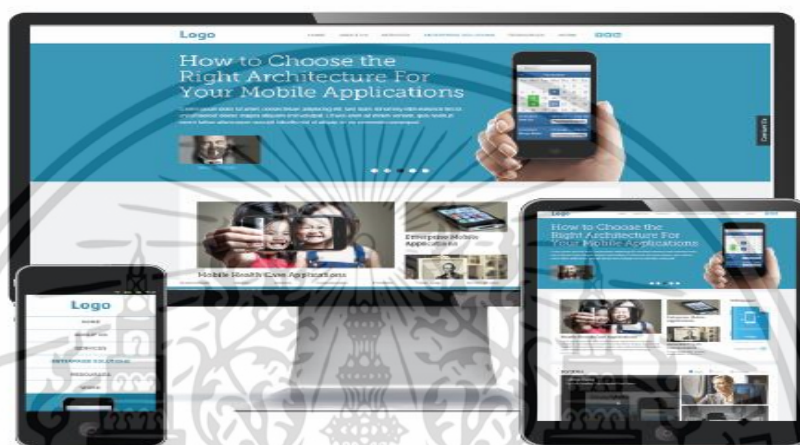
Logo

How to Choose the Right Architecture For Your Mobile Applications

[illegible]

Contact Us

Enterprise Mobile Applications

Mobile Health Care Applications

Logo

HOME

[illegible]

SERVICES

ENTERPRISE SOLUTIONS

RESOURCES

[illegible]

Logo

How to Choose the Right Architecture For Your Mobile Applications

Enterprise Mobile Applications

Mobile Health Care Applications